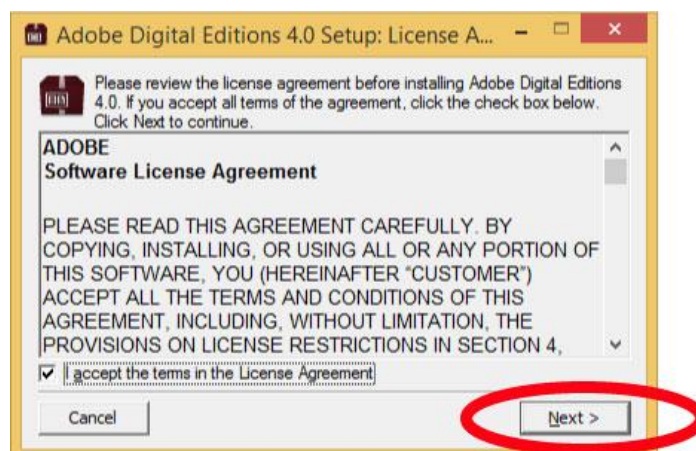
Adobe Digital Editions 4.0 Setup: License A...

Please review the license agreement before installing Adobe Digital Editions 4.0. If you accept all terms of the agreement, click the check box below. Click Next to continue.

ADOBE
Software License Agreement

PLEASE READ THIS AGREEMENT CAREFULLY. BY COPYING, INSTALLING, OR USING ALL OR ANY PORTION OF THIS SOFTWARE, YOU (HEREINAFTER "CUSTOMER") ACCEPT ALL THE TERMS AND CONDITIONS OF THIS AGREEMENT, INCLUDING, WITHOUT LIMITATION, THE PROVISIONS ON LICENSE RESTRICTIONS IN SECTION 4,

I accept the terms in the License Agreement

Cancel

Next >